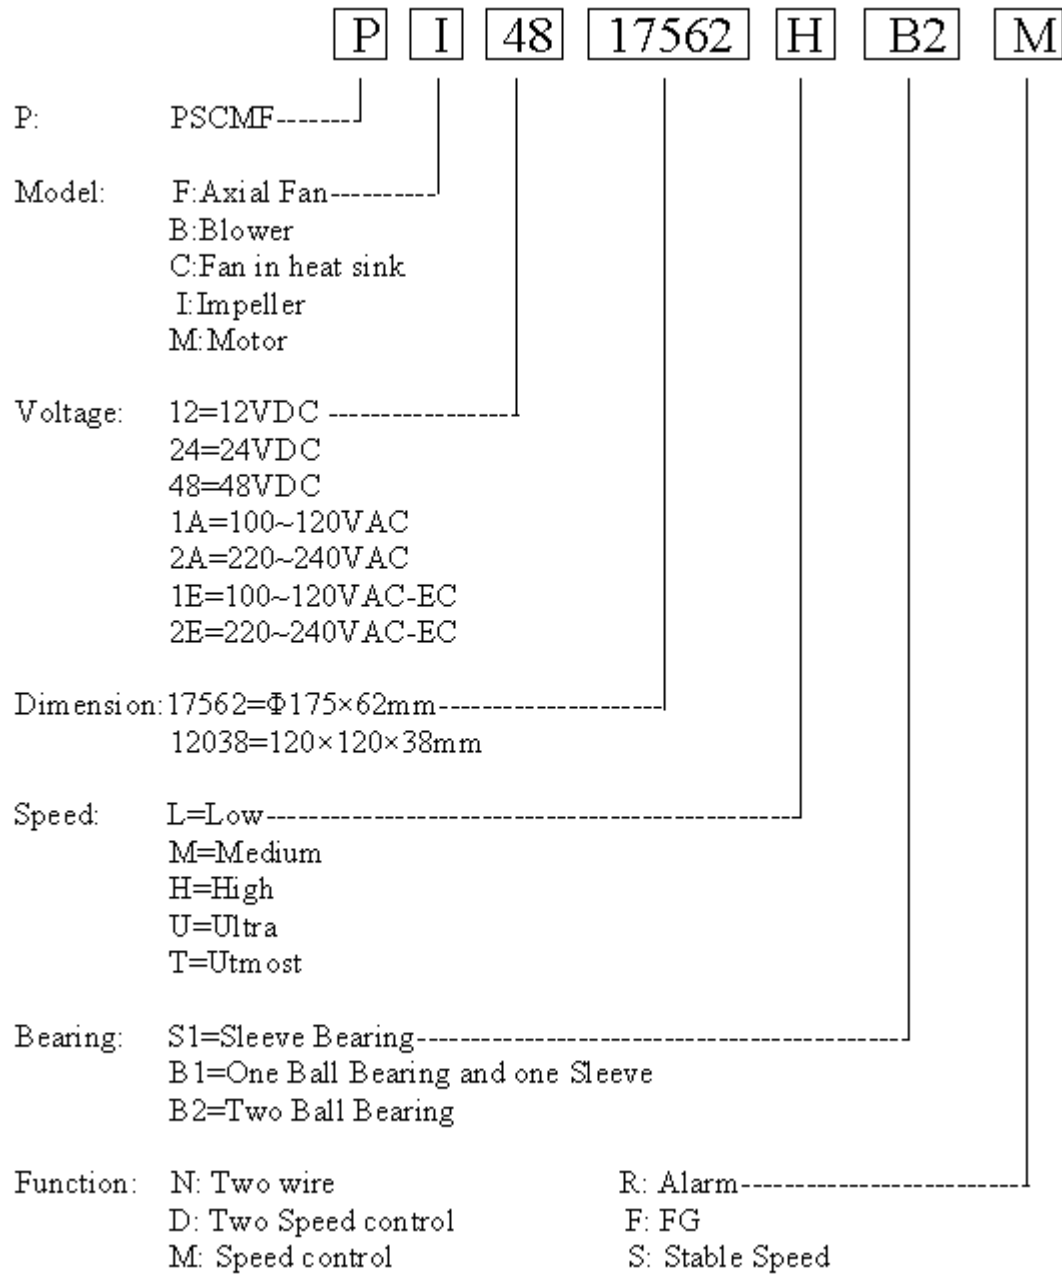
P I 48 17562 H B2 M

P: PSCMF-------

Model: F:Axial Fan----------
B:Blower
C:Fan in heat sink
I:Impeller
M:Motor

Voltage: 12=12VDC ----------------
24=24VDC
48=48VDC
1A=100~120VAC
2A=220~240VAC
1E=100~120VAC-EC
2E=220~240VAC-EC

Dimension: 17562=Φ175×62mm--------------------
12038=120×120×38mm

Speed: L=Low-------------------------------------------------
M=Medium
H=High
U=Ultra
T=Utmost

Bearing: S1=Sleeve Bearing-------------------------------------------
B1=One Ball Bearing and one Sleeve
B2=Two Ball Bearing

Function: N: Two wire
D: Two Speed control
M: Speed control

R: Alarm--------------------------
F: FG
S: Stable Speed